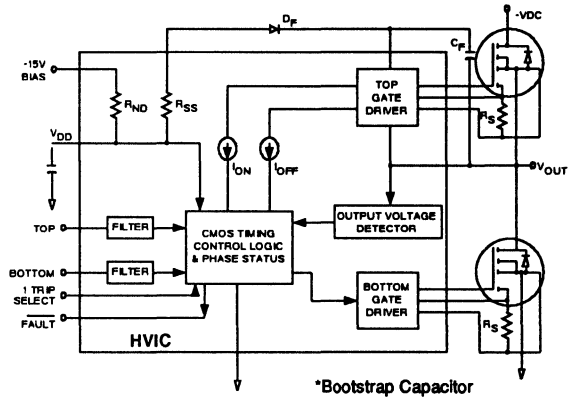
$D_F$
-VDC
$C_F$
-15V BIAS
$R_{ND}$
$R_{SS}$
TOP GATE DRIVER
$R_S$
$V_{DD}$
$I_{ON}$
$I_{OFF}$
$V_{OUT}$
TOP
FILTER
CMOS TIMING CONTROL LOGIC & PHASE STATUS
OUTPUT VOLTAGE DETECTOR
BOTTOM
FILTER
1 TRIP SELECT
$\overline{FAULT}$
BOTTOM GATE DRIVER
$R_S$
HVIC
*Bootstrap Capacitor